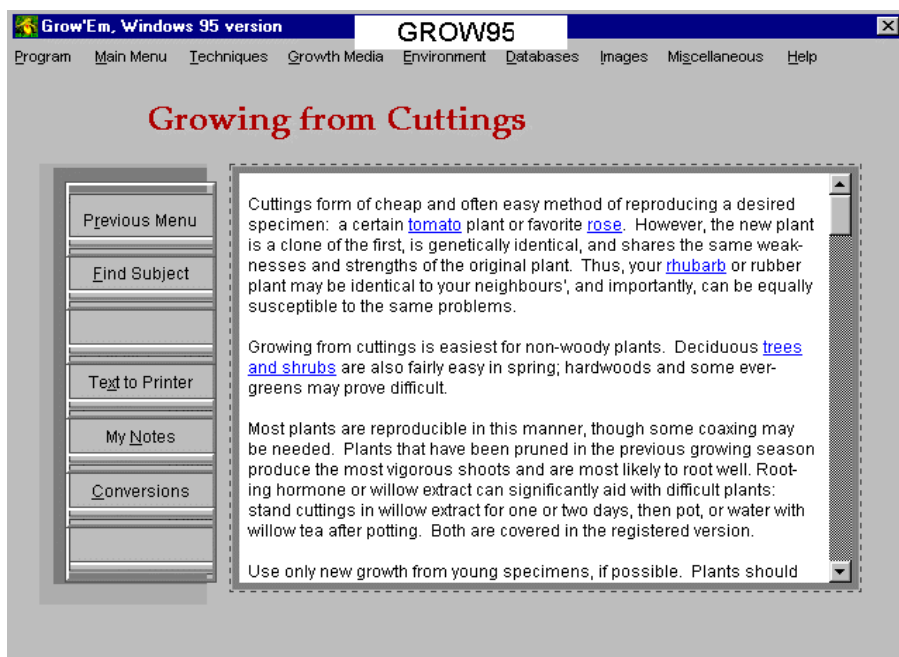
Grow'Em, Windows 95 version

GROW95

Program Main Menu Techniques Growth Media Environment Databases Images Miscellaneous Help

Growing from Cuttings

Previous Menu

Find Subject

Text to Printer

My Notes

Conversions

Cuttings form of cheap and often easy method of reproducing a desired specimen: a certain tomato plant or favorite rose. However, the new plant is a clone of the first, is genetically identical, and shares the same weaknesses and strengths of the original plant. Thus, your rhubarb or rubber plant may be identical to your neighbours', and importantly, can be equally susceptible to the same problems.

Growing from cuttings is easiest for non-woody plants. Deciduous trees and shrubs are also fairly easy in spring; hardwoods and some evergreens may prove difficult.

Most plants are reproducible in this manner, though some coaxing may be needed. Plants that have been pruned in the previous growing season produce the most vigorous shoots and are most likely to root well. Rooting hormone or willow extract can significantly aid with difficult plants: stand cuttings in willow extract for one or two days, then pot, or water with willow tea after potting. Both are covered in the registered version.

Use only new growth from young specimens, if possible. Plants should